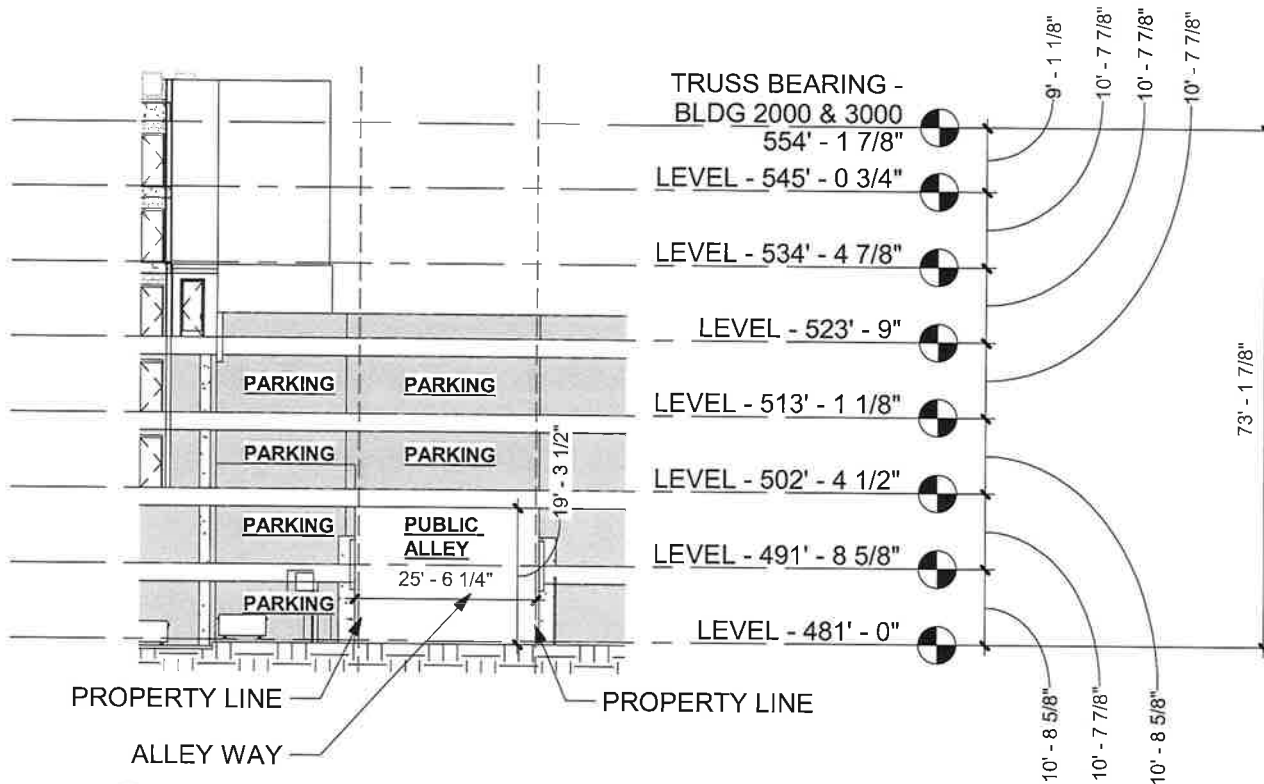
9' - 1 1/8"
10' - 7 7/8"
10' - 7 7/8"
10' - 7 7/8"

TRUSS BEARING - BLDG 2000 & 3000
554' - 1 7/8"

LEVEL - 545' - 0 3/4"

LEVEL - 534' - 4 7/8"

LEVEL - 523' - 9"

LEVEL - 513' - 1 1/8"

LEVEL - 502' - 4 1/2"

LEVEL - 491' - 8 5/8"

LEVEL - 481' - 0"

73' - 1 7/8"

PARKING
PARKING
PARKING
PARKING
PARKING
PUBLIC ALLEY
PARKING

19' - 3 1/2"

25' - 6 1/4"

PROPERTY LINE
PROPERTY LINE
ALLEY WAY

10' - 8 5/8"
10' - 7 7/8"
10' - 8 5/8"